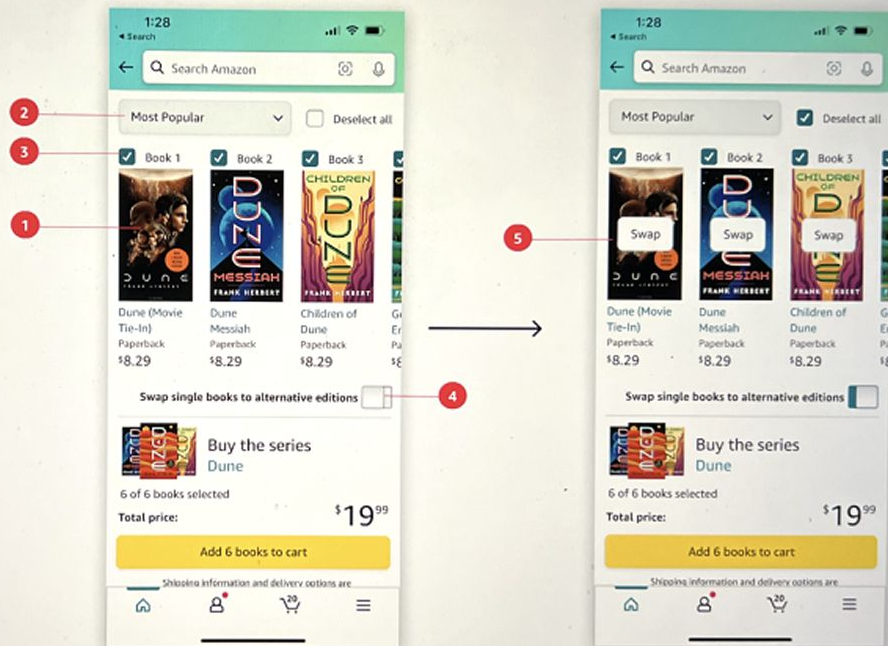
1:28
◂ Search

Search Amazon

2

Most Popular

Deselect all

3

Book 1

Book 2

Book 3

1

DUNE
FRANK HERBERT

DUNE MESSIAH
FRANK HERBERT

CHILDREN OF DUNE
FRANK HERBERT

Dune (Movie Tie-In)
Paperback
$8.29

Dune Messiah
Paperback
$8.29

Children of Dune
Paperback
$8.29

Swap single books to alternative editions

4

Buy the series
Dune

6 of 6 books selected

Total price: $19^{99}$

Add 6 books to cart

Shipping information and delivery options are

20

1:28
◂ Search

Search Amazon

Most Popular

Deselect all

Book 1

Book 2

Book 3

5

Swap

Swap

Swap

Dune (Movie Tie-In)
Paperback
$8.29

Dune Messiah
Paperback
$8.29

Children of Dune
Paperback
$8.29

Swap single books to alternative editions

Buy the series
Dune

6 of 6 books selected

Total price: $19^{99}$

Add 6 books to cart

Shipping information and delivery options are

20